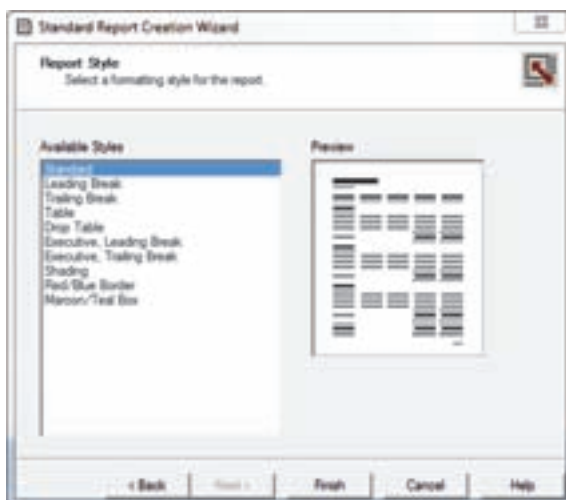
Standard Report Creation Wizard

Report Style
Select a formatting style for the report.

Available Styles
Standard
Leading Break
Trailing Break
Table
Drop Table
Executive, Leading Break
Executive, Trailing Break
Shading
Red/Blue Border
Maroon/Teal Box

Preview

< Back
Next >
Finish
Cancel
Help